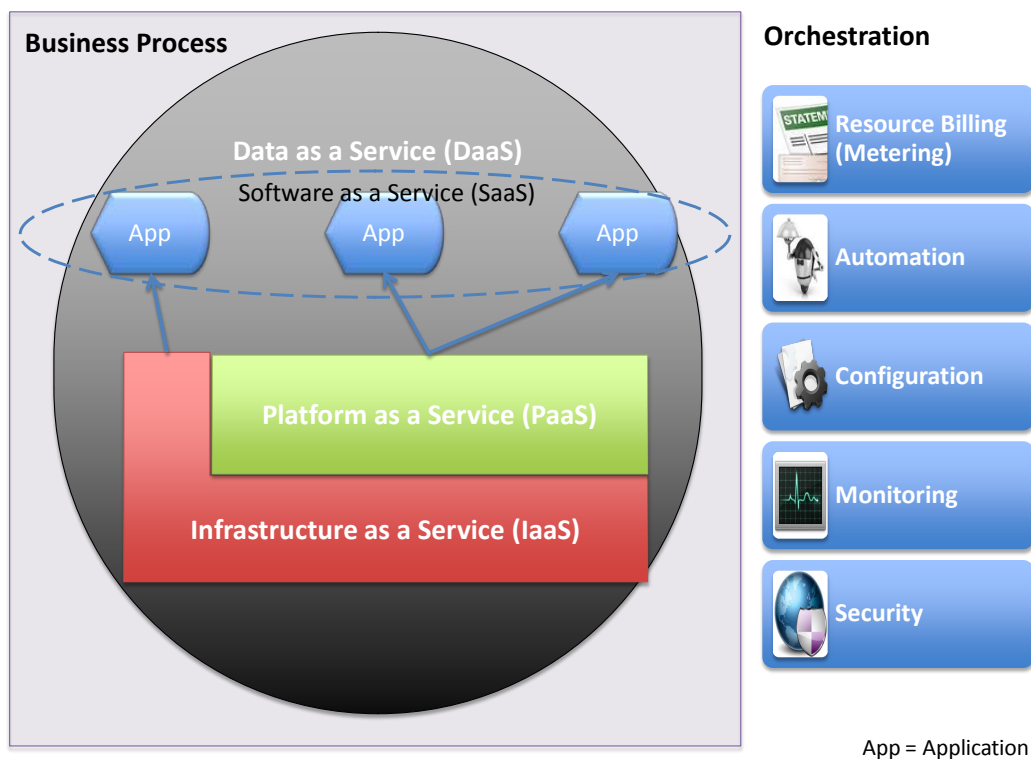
Business Process

Data as a Service (DaaS)

Software as a Service (SaaS)

App

App

App

Platform as a Service (PaaS)

Infrastructure as a Service (IaaS)

Orchestration

STATEM

Resource Billing (Metering)

Automation

Configuration

Monitoring

Security

App = Application